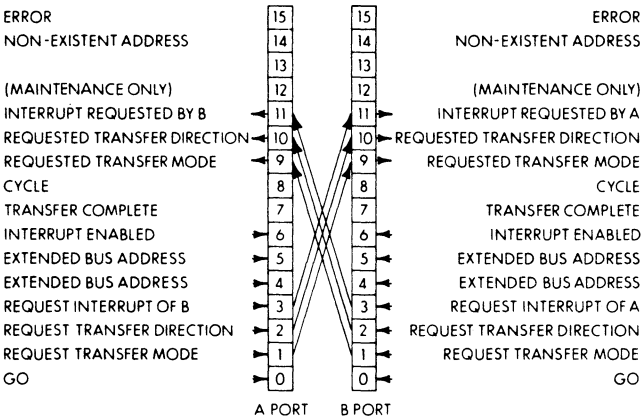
ERROR
NON-EXISTENT ADDRESS

(MAINTENANCE ONLY)
INTERRUPT REQUESTED BY B
REQUESTED TRANSFER DIRECTION
REQUESTED TRANSFER MODE
CYCLE
TRANSFER COMPLETE
INTERRUPT ENABLED
EXTENDED BUS ADDRESS
EXTENDED BUS ADDRESS
REQUEST INTERRUPT OF B
REQUEST TRANSFER DIRECTION
REQUEST TRANSFER MODE
GO

15
14
13
12
11
10
9
8
7
6
5
4
3
2
1
0
A PORT

15
14
13
12
11
10
9
8
7
6
5
4
3
2
1
0
B PORT

ERROR
NON-EXISTENT ADDRESS

(MAINTENANCE ONLY)
INTERRUPT REQUESTED BY A
REQUESTED TRANSFER DIRECTION
REQUESTED TRANSFER MODE
CYCLE
TRANSFER COMPLETE
INTERRUPT ENABLED
EXTENDED BUS ADDRESS
EXTENDED BUS ADDRESS
REQUEST INTERRUPT OF A
REQUEST TRANSFER DIRECTION
REQUEST TRANSFER MODE
GO